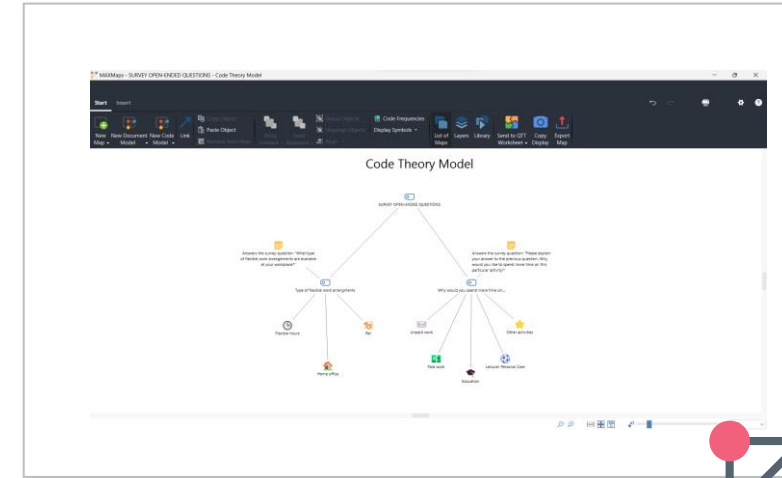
MAXMaps - SURVEY OPEN-ENDED QUESTIONS - Code Theory Model

Start Insert

New Map
New Document Model
New Code Model
Link
Copy Object
Paste Object
Code Frequencies
Display Symbols
List of Maps
Layers
Library
Send to QTT Worksheet
Copy Display
Export Map

Code Theory Model

SURVEY OPEN-ENDED QUESTIONS

Answers the survey question: "What type of flexible work arrangements are available at your workplace?"

Type of flexible work arrangements

Flexible hours

Home office

Answers the survey question: "Please explain your answer to the previous question. Why would you like to spend more time on this particular activity?"

Why would you spend more time on...

Unpaid work

Paid work

Education

Leisure/ Personal Care

Other activities